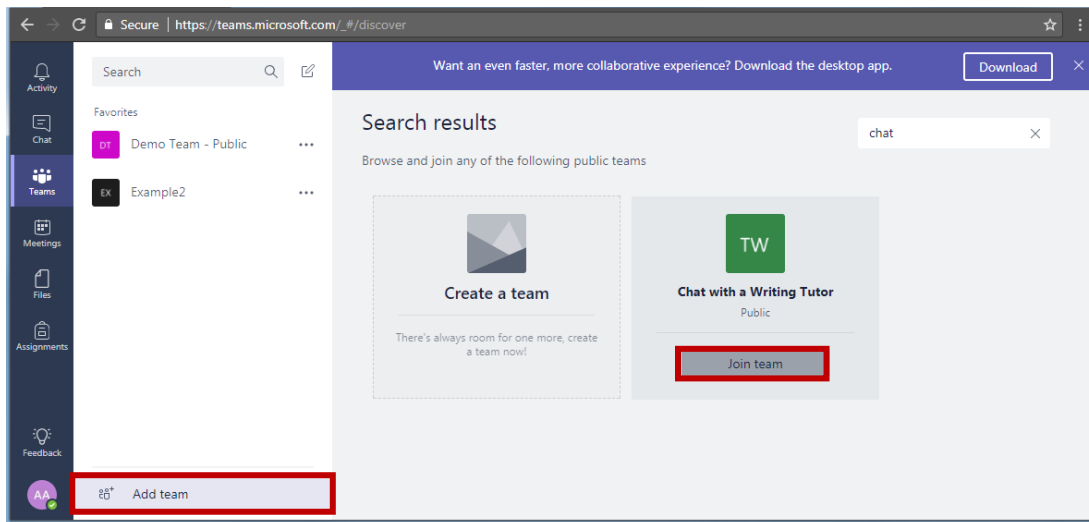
Secure | https://teams.microsoft.com/_#/discover

Activity
Chat
Teams
Meetings
Files
Assignments
Feedback
AA

Search

Favorites
DT Demo Team - Public ...
EX Example2 ...

Add team

Want an even faster, more collaborative experience? Download the desktop app. Download

Search results
chat

Browse and join any of the following public teams

Create a team
There's always room for one more, create a team now!

TW
Chat with a Writing Tutor
Public
Join team